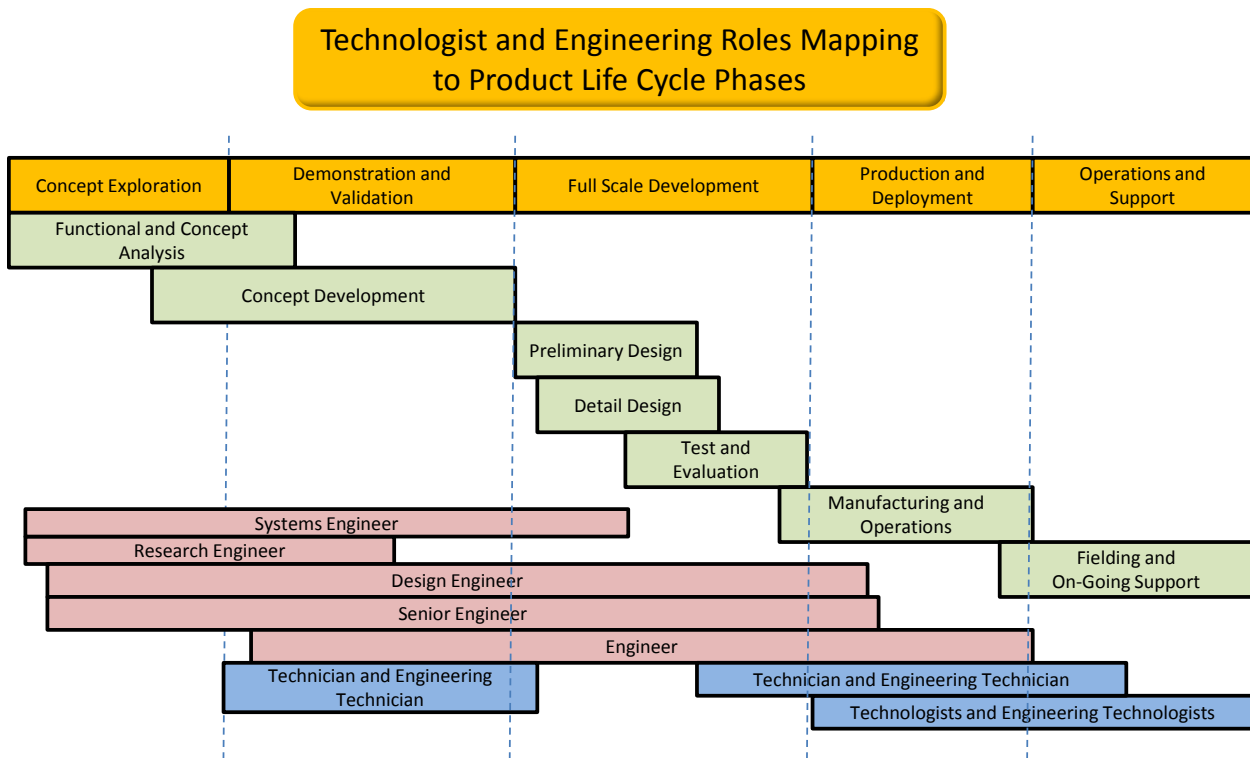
Technologist and Engineering Roles Mapping to Product Life Cycle Phases

Concept Exploration

Demonstration and Validation

Full Scale Development

Production and Deployment

Operations and Support

Functional and Concept Analysis

Concept Development

Preliminary Design

Detail Design

Test and Evaluation

Manufacturing and Operations

Fielding and On-Going Support

Systems Engineer

Research Engineer

Design Engineer

Senior Engineer

Engineer

Technician and Engineering Technician

Technician and Engineering Technician

Technologists and Engineering Technologists